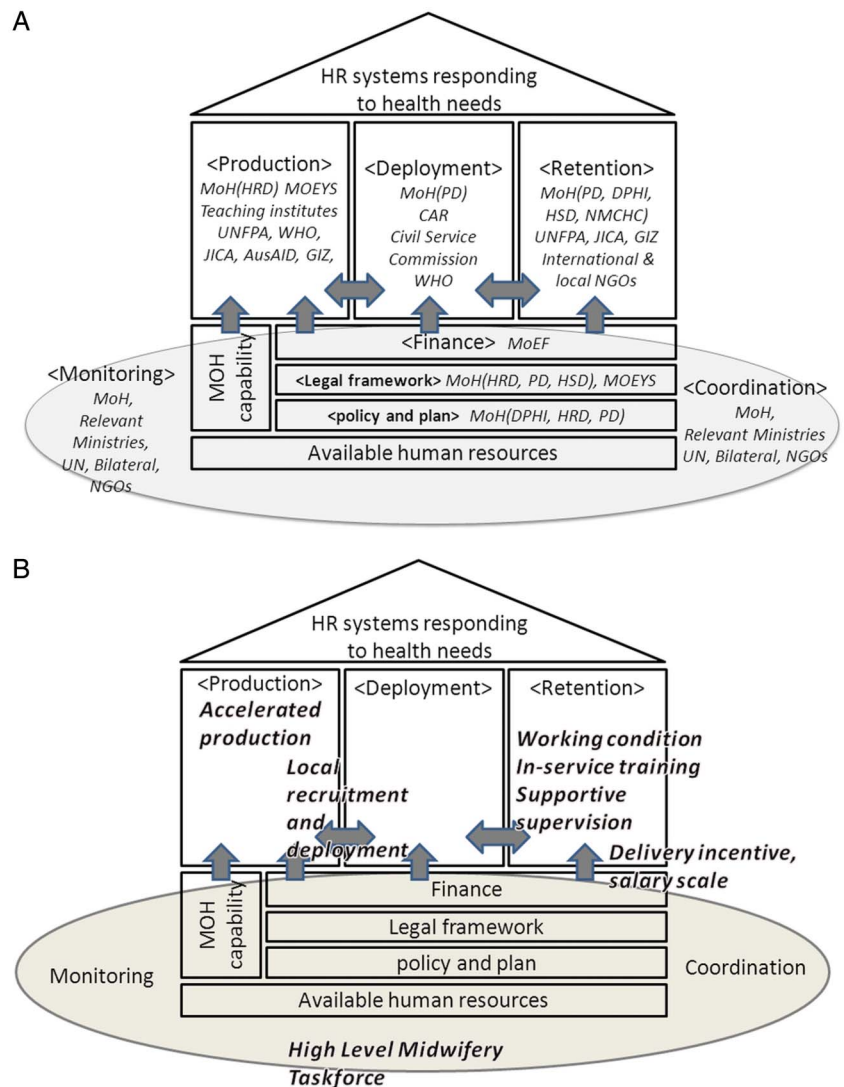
A

HR systems responding to health needs

<Production>
MoH(HRD) MOEYS
Teaching institutes
UNFPA, WHO,
JICA, AusAID, GIZ,

<Deployment>
MoH(PD)
CAR
Civil Service
Commission
WHO

<Retention>
MoH(PD, DPHI,
HSD, NMCHC)
UNFPA, JICA, GIZ
International &
local NGOs

MOH capability

<Finance> MoEF

<Legal framework> MoH(HRD, PD, HSD), MOEYS

<policy and plan> MoH(DPHI, HRD, PD)

Available human resources

<Monitoring>
MoH,
Relevant
Ministries,
UN, Bilateral,
NGOs

<Coordination>
MoH,
Relevant Ministries
UN, Bilateral, NGOs

B

HR systems responding to health needs

<Production>
Accelerated production

<Deployment>

<Retention>

Local recruitment and deployment

Working condition
In-service training
Supportive supervision

Delivery incentive, salary scale

MOH capability

Finance

Legal framework

policy and plan

Available human resources

Monitoring

Coordination

High Level Midwifery Taskforce